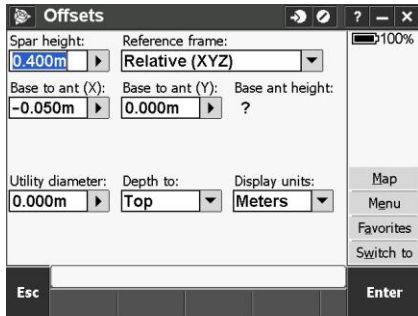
Offsets

? — X

100%

Spar height:
0.400m

Reference frame:
Relative (XYZ)

Base to ant (X):
-0.050m

Base to ant (Y):
0.000m

Base ant height:
?

Utility diameter:
0.000m

Depth to:
Top

Display units:
Meters

Map
Menu
Favorites
Switch to

Esc

Enter